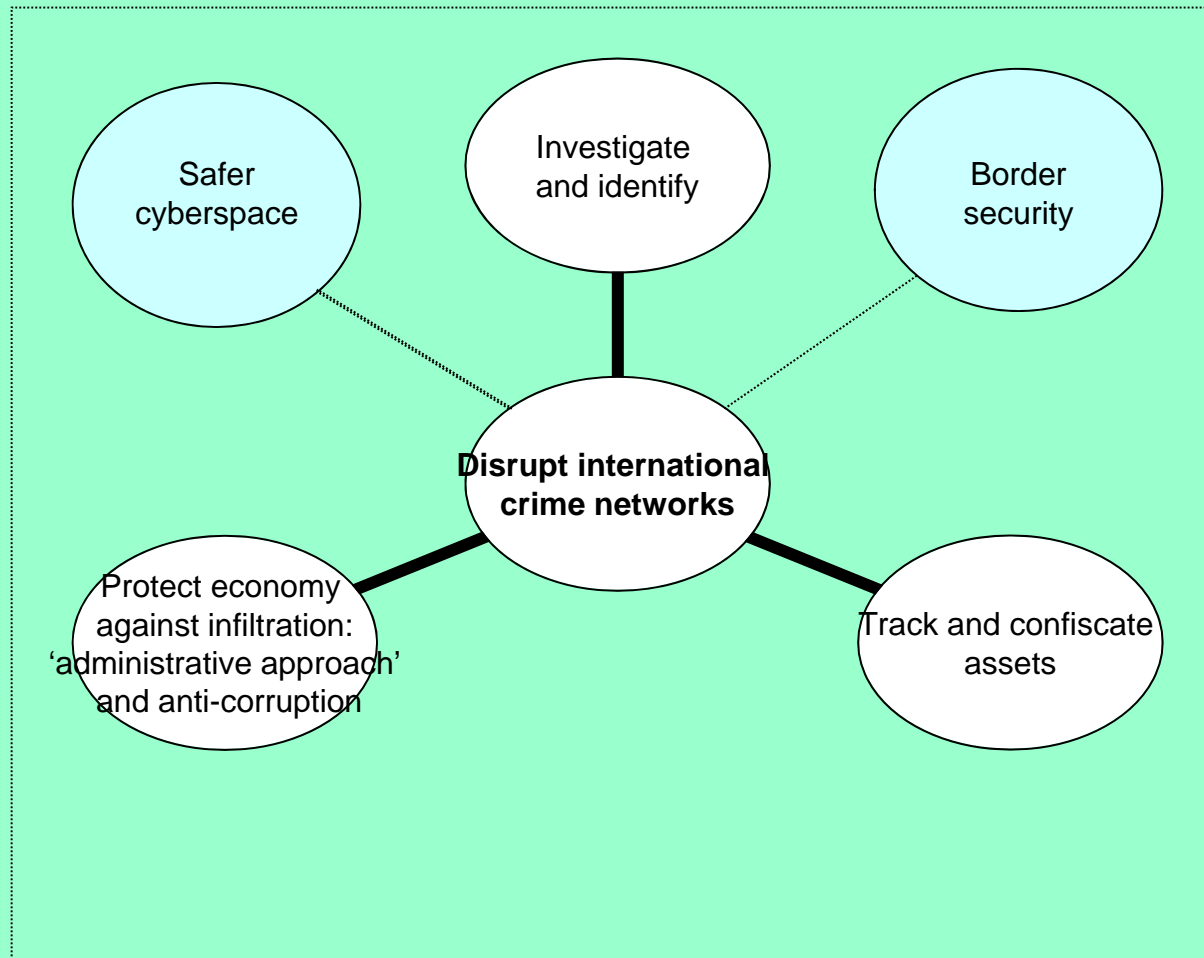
Safer cyberspace

Investigate and identify

Border security

**Disrupt international crime networks**

Protect economy against infiltration: 'administrative approach' and anti-corruption

Track and confiscate assets